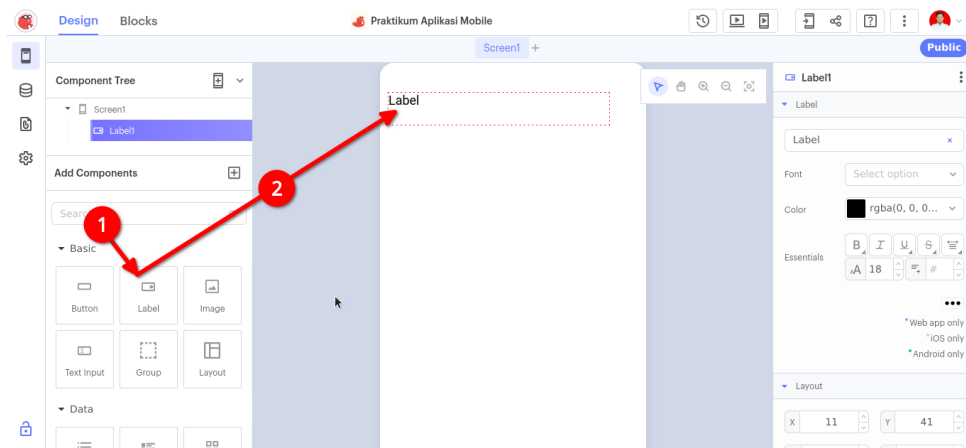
Design Blocks

Praktikum Aplikasi Mobile

Screen1 +

Public

Component Tree

Screen1

Label1

Add Components

Searc

1

Basic

Button

Label

Image

Text Input

Group

Layout

Data

2

Label

Label1

Label

Label ×

Font Select option

Color rgba(0, 0, 0...

Essentials B I U S

A 18 #

•••

*Web app only

*iOS only

*Android only

Layout

X 11 Y 41